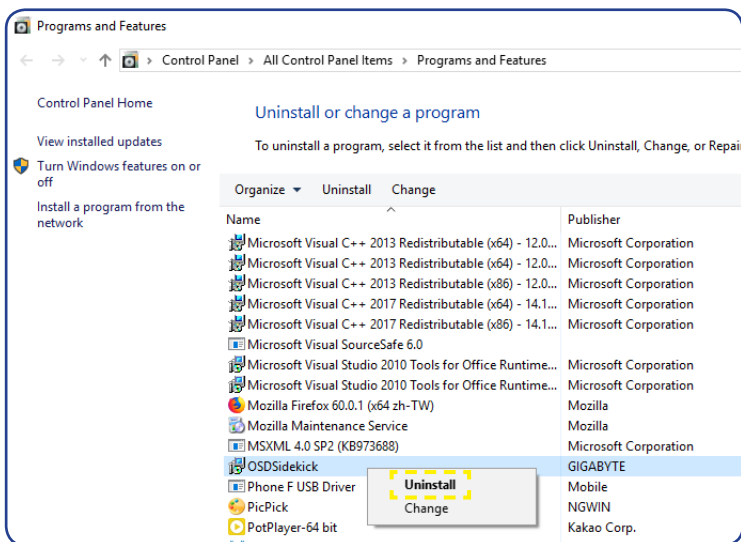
Programs and Features

Control Panel > All Control Panel Items > Programs and Features

Control Panel Home

View installed updates

Turn Windows features on or off

Install a program from the network

Uninstall or change a program

To uninstall a program, select it from the list and then click Uninstall, Change, or Repai

Organize ▾ Uninstall Change

| Name | Publisher |
|---|---|
| Microsoft Visual C++ 2013 Redistributable (x64) - 12.0... | Microsoft Corporation |
| Microsoft Visual C++ 2013 Redistributable (x64) - 12.0... | Microsoft Corporation |
| Microsoft Visual C++ 2013 Redistributable (x86) - 12.0... | Microsoft Corporation |
| Microsoft Visual C++ 2017 Redistributable (x64) - 14.1... | Microsoft Corporation |
| Microsoft Visual C++ 2017 Redistributable (x86) - 14.1... | Microsoft Corporation |
| Microsoft Visual SourceSafe 6.0 | |
| Microsoft Visual Studio 2010 Tools for Office Runtime... | Microsoft Corporation |
| Microsoft Visual Studio 2010 Tools for Office Runtime... | Microsoft Corporation |
| Mozilla Firefox 60.0.1 (x64 zh-TW) | Mozilla |
| Mozilla Maintenance Service | Mozilla |
| MSXML 4.0 SP2 (KB973688) | Microsoft Corporation |
| OSDSidekick | GIGABYTE |
| Phone F USB Driver | Mobile |
| PicPick | NGWIN |
| PotPlayer-64 bit | Kakao Corp. |

Uninstall
Change